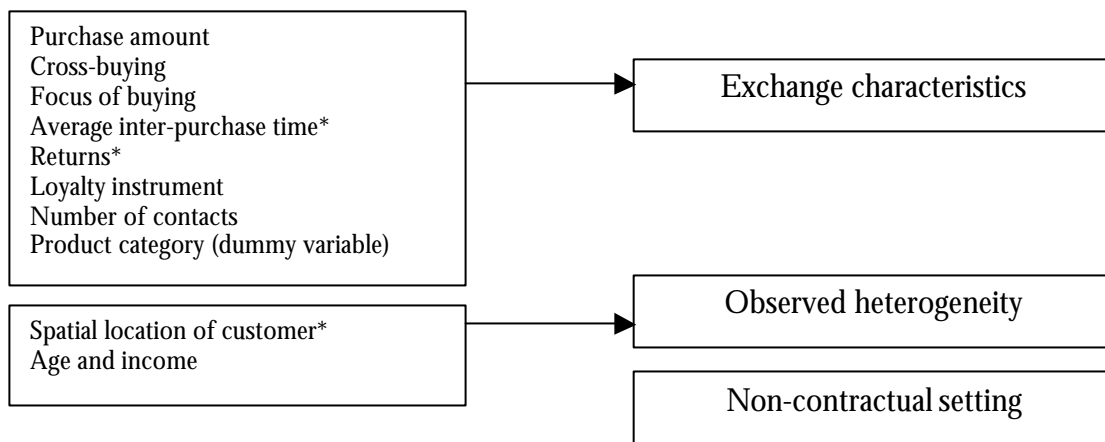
Purchase amount
Cross-buying
Focus of buying
Average inter-purchase time*
Returns*
Loyalty instrument
Number of contacts
Product category (dummy variable)

Exchange characteristics

Spatial location of customer*
Age and income

Observed heterogeneity

Non-contractual setting